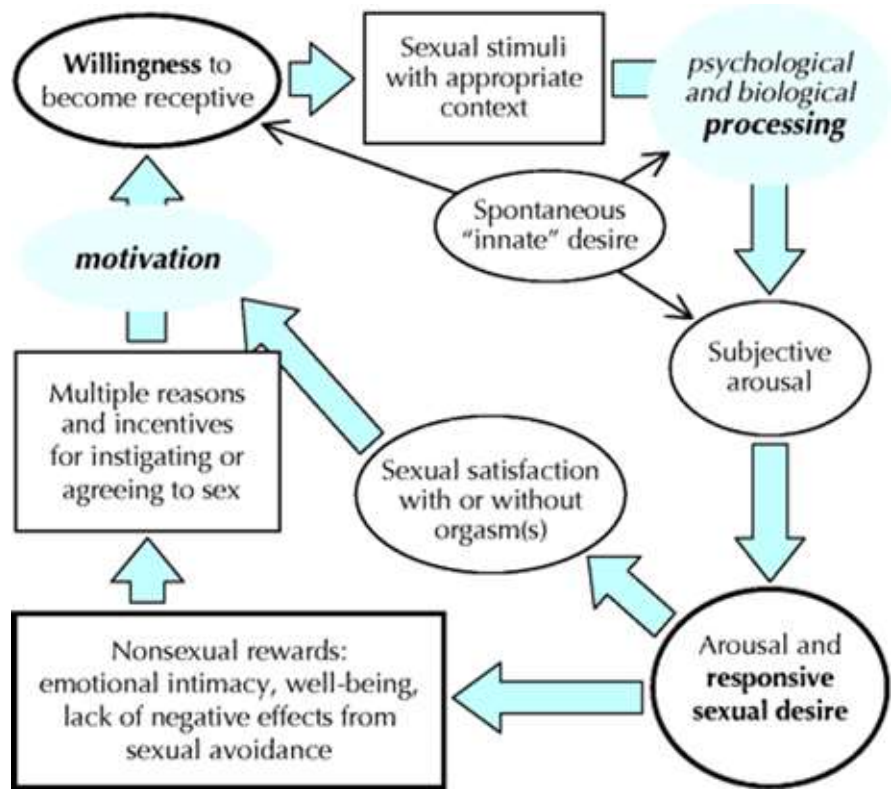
Willingness to become receptive

Sexual stimuli with appropriate context

psychological and biological processing

Spontaneous "innate" desire

motivation

Subjective arousal

Multiple reasons and incentives for instigating or agreeing to sex

Sexual satisfaction with or without orgasm(s)

Nonsexual rewards: emotional intimacy, well-being, lack of negative effects from sexual avoidance

Arousal and responsive sexual desire